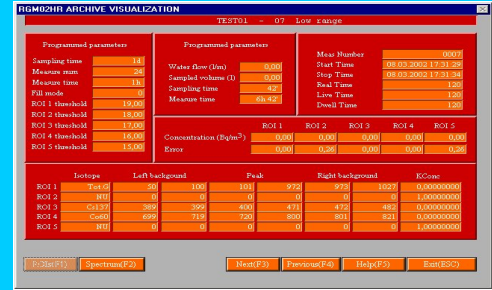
RGM02HR ARCHIVE VISUALIZATION

TEST01 - 07 Low range

Programmed parameters

| | |
|---|---|
| Sampling time | 14 |
| Measure num | 24 |
| Measure time | 1h |
| Fill mode | 0 |
| ROI 1 threshold | 19,00 |
| ROI 2 threshold | 18,00 |
| ROI 3 threshold | 17,00 |
| ROI 4 threshold | 16,00 |
| ROI 5 threshold | 15,00 |

Programmed parameters

| | |
|---|---|
| Water flow (l/m) | 0,00 |
| Sampled volume (l) | 0,00 |
| Sampling time | 42' |
| Measure time | 6h 42' |

| | |
|---|---|
| Meas Number | 0007 |
| Start Time | 08.03.2002 17.31.29 |
| Stop Time | 08.03.2002 17.31.34 |
| Real Time | 120 |
| Live Time | 120 |
| Dwell Time | 120 |

| | ROI 1 | ROI 2 | ROI 3 | ROI 4 | ROI 5 |
|---|---|---|---|---|---|
| Concentration (Bq/m$^3$) | 0,00 | 0,00 | 0,00 | 0,00 | 0,00 |
| Error | 0,00 | 0,26 | 0,00 | 0,00 | 0,26 |

| | Isotope | Left background | | Peak | | Right background | | KConc |
|---|---|---|---|---|---|---|---|---|
| ROI 1 | Tot.G | 50 | 100 | 101 | 972 | 973 | 1027 | 0,00000000 |
| ROI 2 | NU | 0 | 0 | 0 | 0 | 0 | 0 | 1,00000000 |
| ROI 3 | Cs137 | 389 | 399 | 400 | 471 | 472 | 482 | 0,00000000 |
| ROI 4 | Co60 | 699 | 719 | 720 | 800 | 801 | 821 | 0,00000000 |
| ROI 5 | NU | 0 | 0 | 0 | 0 | 0 | 0 | 1,00000000 |

ROIs(F1) Spectrum(F2) Next(F3) Previous(F4) Help(F5) Exit(ESC)